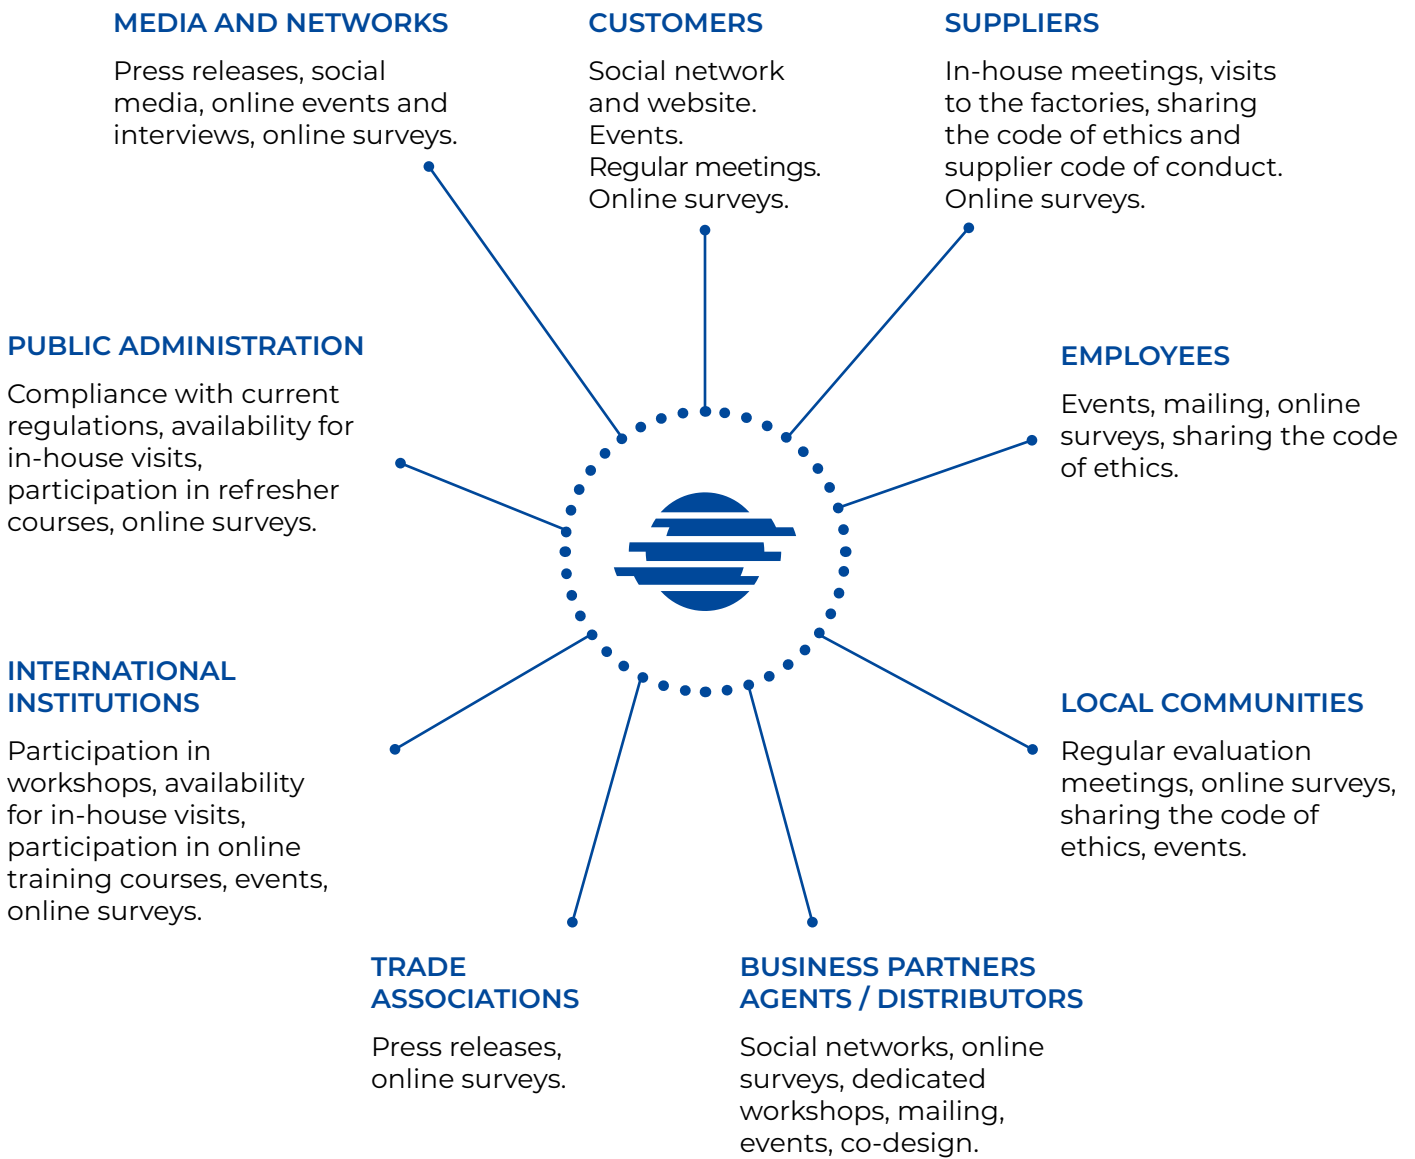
MEDIA AND NETWORKS

Press releases, social media, online events and interviews, online surveys.

CUSTOMERS

Social network and website.
Events.
Regular meetings.
Online surveys.

SUPPLIERS

In-house meetings, visits to the factories, sharing the code of ethics and supplier code of conduct.
Online surveys.

PUBLIC ADMINISTRATION

Compliance with current regulations, availability for in-house visits, participation in refresher courses, online surveys.

EMPLOYEES

Events, mailing, online surveys, sharing the code of ethics.

INTERNATIONAL INSTITUTIONS

Participation in workshops, availability for in-house visits, participation in online training courses, events, online surveys.

LOCAL COMMUNITIES

Regular evaluation meetings, online surveys, sharing the code of ethics, events.

TRADE ASSOCIATIONS

Press releases, online surveys.

BUSINESS PARTNERS AGENTS / DISTRIBUTORS

Social networks, online surveys, dedicated workshops, mailing, events, co-design.